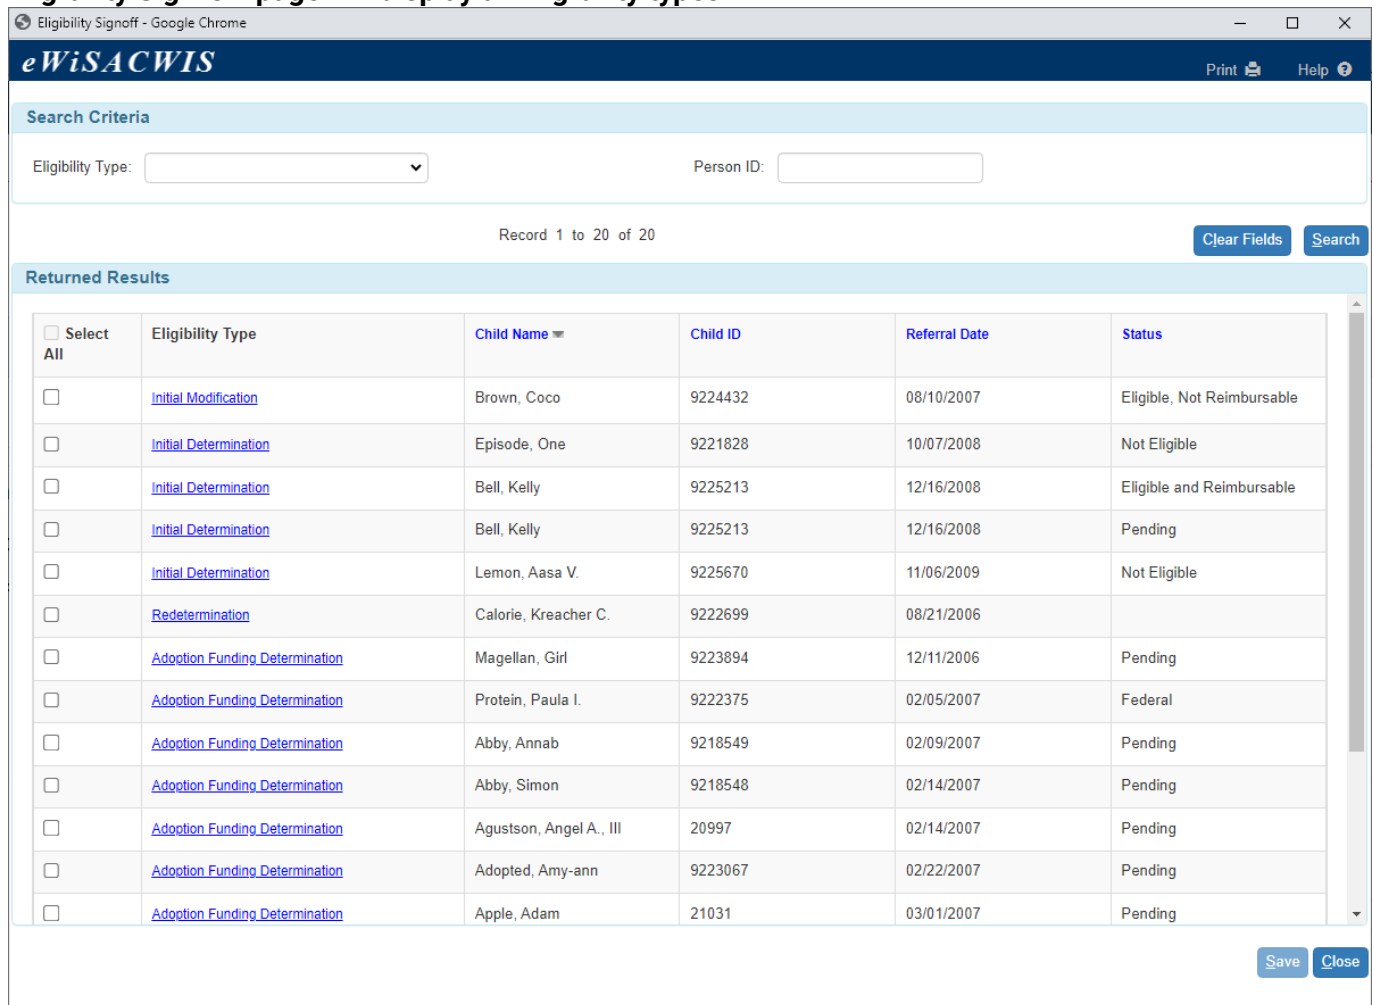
Eligibility Signoff - Google Chrome

eWiSACWIS

Print Help

Search Criteria

Eligibility Type:

Person ID:

Record 1 to 20 of 20

Clear Fields Search

Returned Results

| Select All | Eligibility Type | Child Name | Child ID | Referral Date | Status |
|---|---|---|---|---|---|
| | Initial Modification | Brown, Coco | 9224432 | 08/10/2007 | Eligible, Not Reimbursable |
| | Initial Determination | Episode, One | 9221828 | 10/07/2008 | Not Eligible |
| | Initial Determination | Bell, Kelly | 9225213 | 12/16/2008 | Eligible and Reimbursable |
| | Initial Determination | Bell, Kelly | 9225213 | 12/16/2008 | Pending |
| | Initial Determination | Lemon, Aasa V. | 9225670 | 11/06/2009 | Not Eligible |
| | Redetermination | Calorie, Kreacher C. | 9222699 | 08/21/2006 | |
| | Adoption Funding Determination | Magellan, Girl | 9223894 | 12/11/2006 | Pending |
| | Adoption Funding Determination | Protein, Paula I. | 9222375 | 02/05/2007 | Federal |
| | Adoption Funding Determination | Abby, Annab | 9218549 | 02/09/2007 | Pending |
| | Adoption Funding Determination | Abby, Simon | 9218548 | 02/14/2007 | Pending |
| | Adoption Funding Determination | Agustson, Angel A., III | 20997 | 02/14/2007 | Pending |
| | Adoption Funding Determination | Adopted, Amy-ann | 9223067 | 02/22/2007 | Pending |
| | Adoption Funding Determination | Apple, Adam | 21031 | 03/01/2007 | Pending |

Save Close